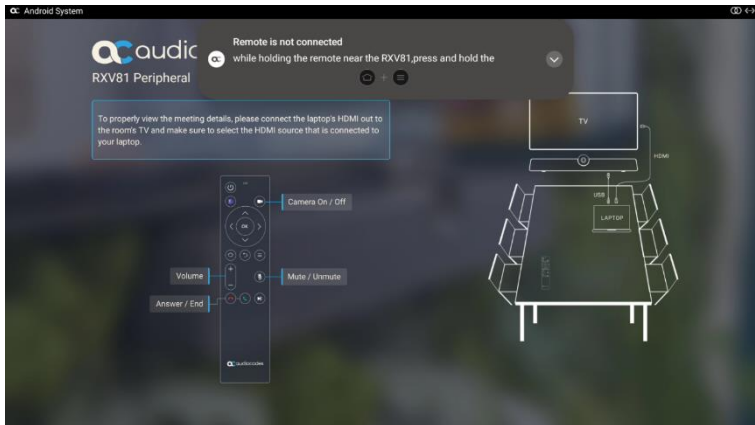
Android System

audic

RXV81 Peripheral

Remote is not connected

while holding the remote near the RXV81,press and hold the

+

To properly view the meeting details, please connect the laptop's HDMI out to the room's TV and make sure to select the HDMI source that is connected to your laptop.

OK

Camera On / Off

Volume

Mute / Unmute

Answer / End

audiocodes

TV

HDMI

USB

LAPTOP